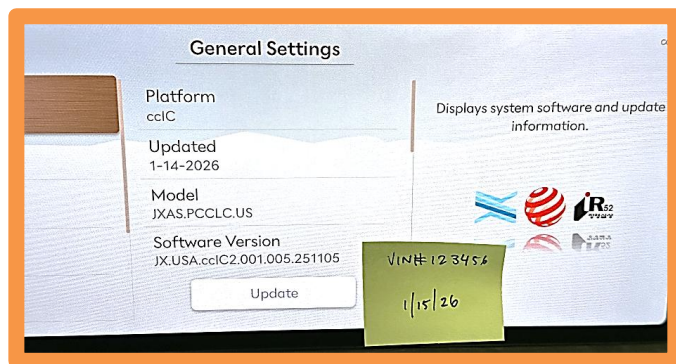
General Settings

Platform
ccIC

Updated
1-14-2026

Model
JXAS.PCCLC.US

Software Version
JX.USA.ccIC2.001.005.251105

Update

Displays system software and update information.

iR52

VIN#123456

1/15/26